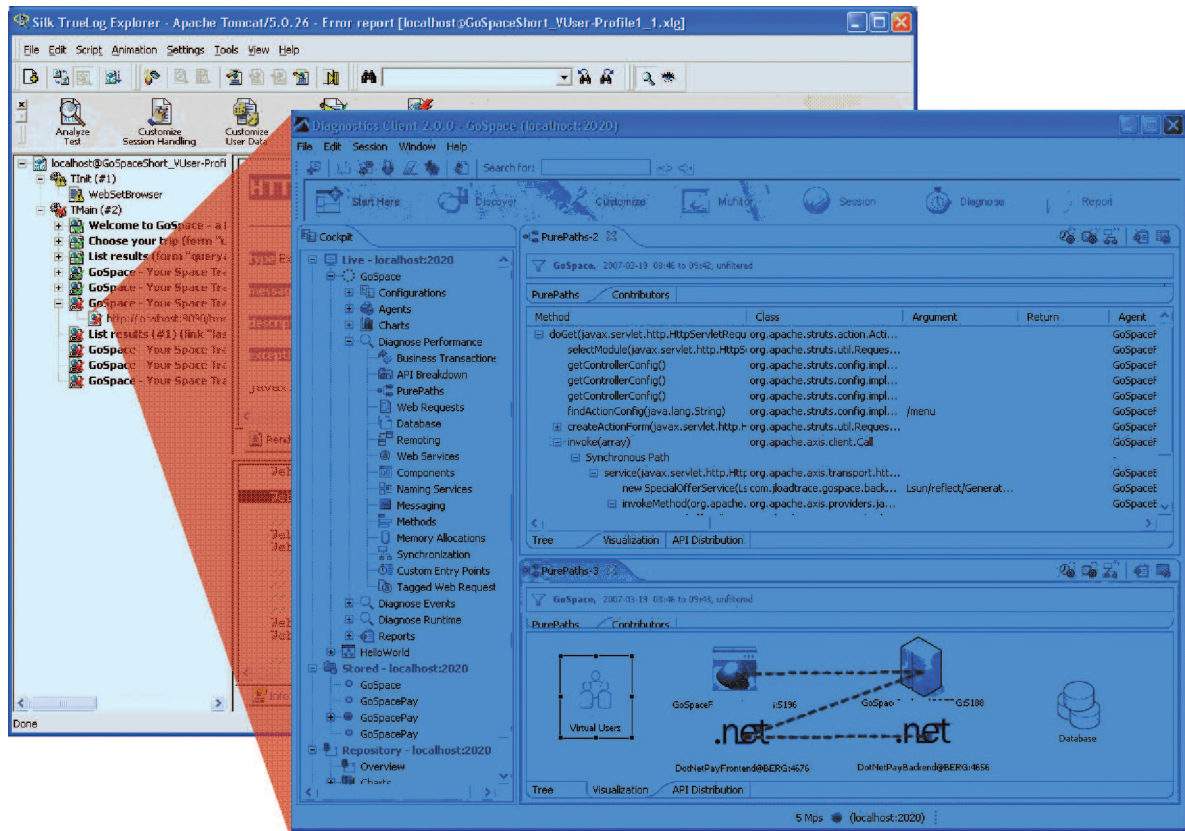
Silk TrueLog Explorer - Apache Tomcat/5.0.26 - Error report [localhost@GoSpaceShort_VUser-Profile1_1.xlg]

File Edit Script Animation Settings Tools View Help

Analyze Test
Customize Session Handling
Customize User Data

localhost@GoSpaceShort_VUser-Profi
TInit (#1)
WebSetBrowser
TMain (#2)
Welcome to GoSpace - a
Choose your trip (form "
List results (form "query
GoSpace - Your Space Tr
GoSpace - Your Space Tr
GoSpace - Your Space Tr
http://localhost:9090/
List results (#1) (link "las
GoSpace - Your Space Tr
GoSpace - Your Space Tr
GoSpace - Your Space Tr

Done

Diagnostics Client 2.0.0 - GoSpace (localhost:2020)

File Edit Session Window Help

Search for:

Start Here
Discover
Customize
Monitor
Session
Diagnose
Report

Cockpit
Live - localhost:2020
GoSpace
Configurations
Agents
Charts
Diagnose Performance
Business Transactions
API Breakdown
PurePaths
Web Requests
Database
Remoting
Web Services
Components
Naming Services
Messaging
Methods
Memory Allocations
Synchronization
Custom Entry Points
Tagged Web Request
Diagnose Events
Diagnose Runtime
Reports
HelloWorld
Stored - localhost:2020
GoSpace
GoSpacePay
GoSpacePay
GoSpacePay
Repository - localhost:2020
Overview
Charts

PurePaths-2
GoSpace, 2007-03-19 09:46 to 09:42, unfiltered
PurePaths
Contributors

| Method | Class | Argument | Return | Agent |
|---|---|---|---|---|
| doGet(javax.servlet.http.HttpServletRequ | org.apache.struts.action.Acti... | | | GoSpaceF |
| selectModule(javax.servlet.http.HttpS | org.apache.struts.util.Reques... | | | GoSpaceF |
| getControllerConfig() | org.apache.struts.config.impl... | | | GoSpaceF |
| getControllerConfig() | org.apache.struts.config.impl... | | | GoSpaceF |
| getControllerConfig() | org.apache.struts.config.impl... | | | GoSpaceF |
| findActionConfig(java.lang.String) | org.apache.struts.config.impl... | /menu | | GoSpaceF |
| createActionForm(javax.servlet.http.H | org.apache.struts.util.Reques... | | | GoSpaceF |
| invoke(array) | org.apache.axis.client.Call | | | GoSpaceF |
| Synchronous Path | | | | - |
| service(javax.servlet.http.Http | org.apache.axis.transport.htt... | | | GoSpaceE |
| new SpecialOfferService(Ls | com.jloadtrace.gospace.back... | Lsun/reflect/Generat... | | GoSpaceE |
| invokeMethod(org.apache. | org.apache.axis.providers.ja... | | | GoSpaceE |

Tree
Visualization
API Distribution

PurePaths-3
GoSpace, 2007-03-19 09:46 to 09:48, unfiltered
PurePaths
Contributors

Virtual Users
GoSpaceF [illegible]:5196
GoSpa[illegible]:5188
Database
.net
.net
DotNetPayFrontend@BERG:4676
DotNetPayBackend@BERG:4656

Tree
Visualization
API Distribution

5 Mps (localhost:2020)